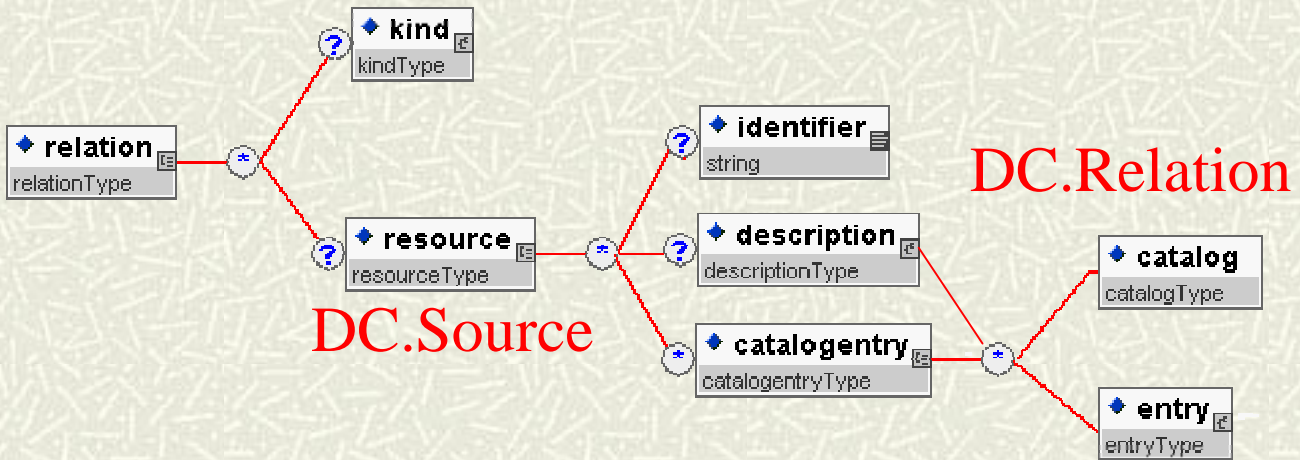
kind
kindType

relation
relationType

resource
resourceType

identifier
string

description
descriptionType

catalogentry
catalogentryType

catalog
catalogType

entry
entryType

DC.Source

DC.Relation